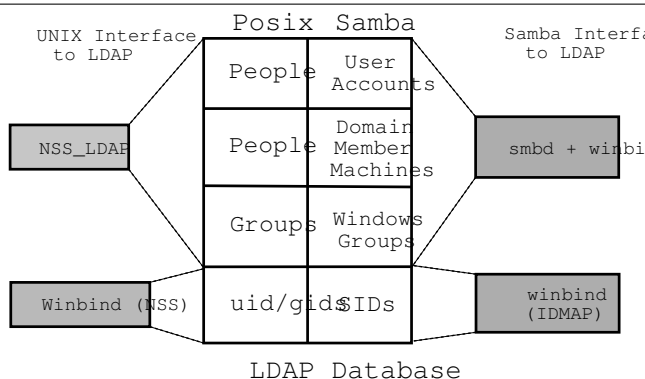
UNIX Interface to LDAP

Posix Samba

Samba Interfa to LDAP

NSS_LDAP

People

User Accounts

smbd + winbi

People

Domain Member Machines

Groups

Windows Groups

Winbind (NSS)

uid/gids

SIDs

winbind (IDMAP)

LDAP Database